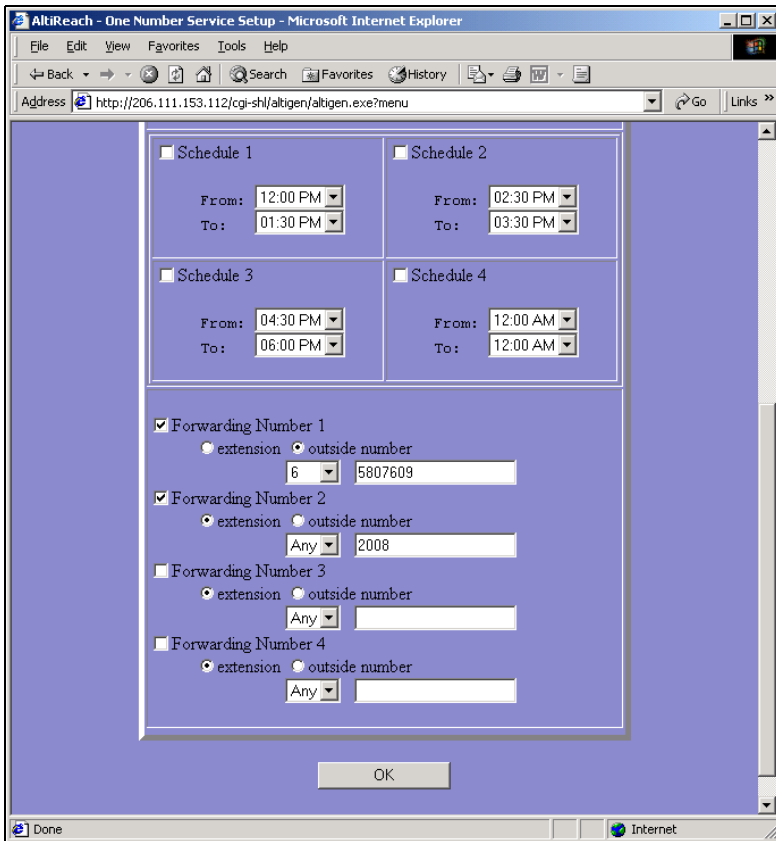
AltiReach - One Number Service Setup - Microsoft Internet Explorer

File Edit View Favorites Tools Help

Back Search Favorites History

Address http://206.111.153.112/cgi-shl/altigen/altigen.exe?menu Go Links »

Schedule 1
From: 12:00 PM
To: 01:30 PM

Schedule 2
From: 02:30 PM
To: 03:30 PM

Schedule 3
From: 04:30 PM
To: 06:00 PM

Schedule 4
From: 12:00 AM
To: 12:00 AM

Forwarding Number 1
extension outside number
6 5807609

Forwarding Number 2
extension outside number
Any 2008

Forwarding Number 3
extension outside number
Any

Forwarding Number 4
extension outside number
Any

OK

Done Internet